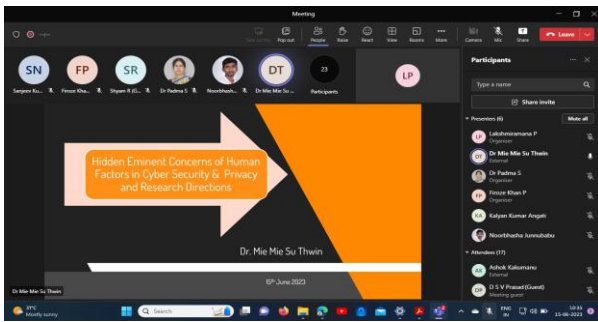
Meeting

Pop out People Raise React View Rooms More Camera Mic Share Leave

SN Sanjeev Ku...
FP Firoze Kha...
SR Shyam R (G...
Dr Padma S
Noorbhash...
DT Dr Mie Mie Su ...
23 Participants

LP

Participants

Type a name

Share invite

Presenters (6) Mute all

LP Lakshmiramana P Organizer
DT Dr Mie Mie Su Thwin External
Dr Padma S Organizer
FP Firoze Khan P Organizer
KA Kalyan Kumar Angati
Noorbhasha Junnubabu

Attendees (17)

AK Ashok Kakumanu External
DP D S V Prasad (Guest) Meeting guest

Hidden Eminent Concerns of Human Factors in Cyber Security & Privacy and Research Directions

Dr. Mie Mie Su Thwin

15th June 2023

Dr Mie Mie Su Thwin

37°C Mostly sunny

Search

ENG IN

12:35 15-06-2023